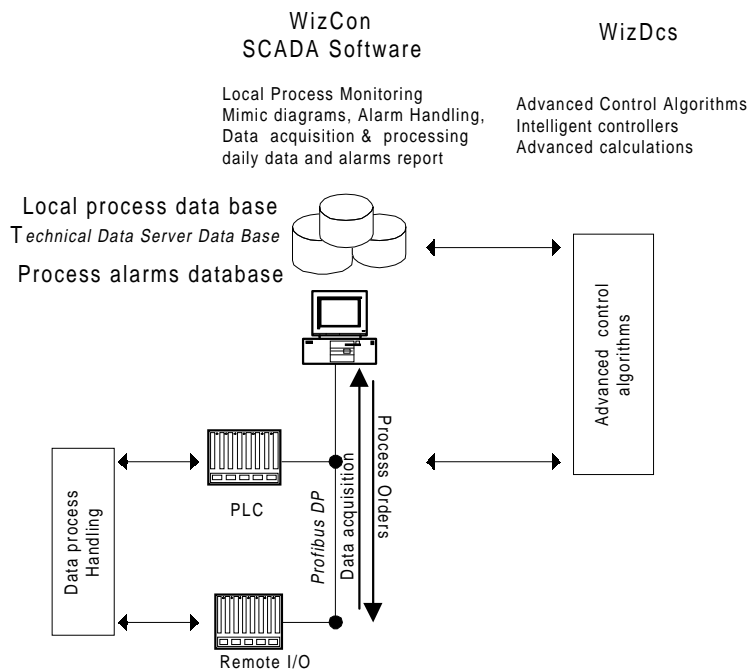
WizCon
SCADA Software

WizDcs

Local Process Monitoring
Mimic diagrams, Alarm Handling,
Data acquisition & processing
daily data and alarms report

Advanced Control Algorithms
Intelligent controllers
Advanced calculations

Local process data base
Technical Data Server Data Base
Process alarms database

Advanced control algorithms

Process Orders

Data acquisition

Profibus DP

Data process Handling

PLC

Remote I/O